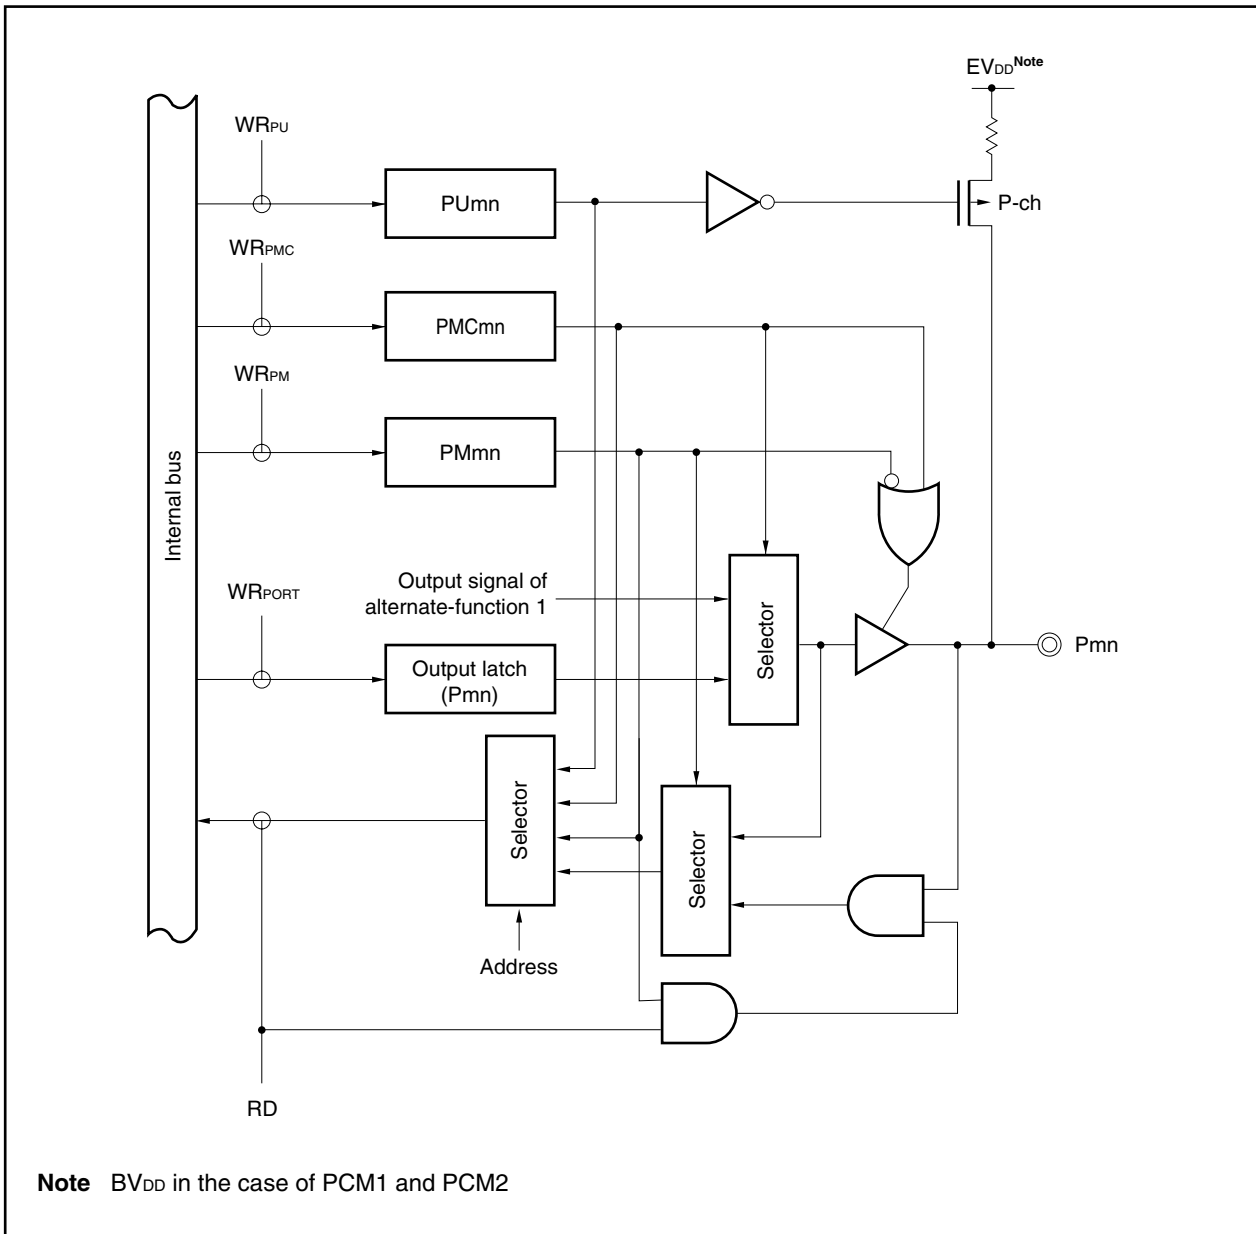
$EV_{DD}$ Note

$WR_{PU}$

PUmn

P-ch

$WR_{PMC}$

PMCmn

$WR_{PM}$

PMmn

Internal bus

Output signal of alternate-function 1

Selector

$WR_{PORT}$

Output latch (Pmn)

Pmn

Selector

Selector

Address

RD

**Note** $BV_{DD}$ in the case of PCM1 and PCM2